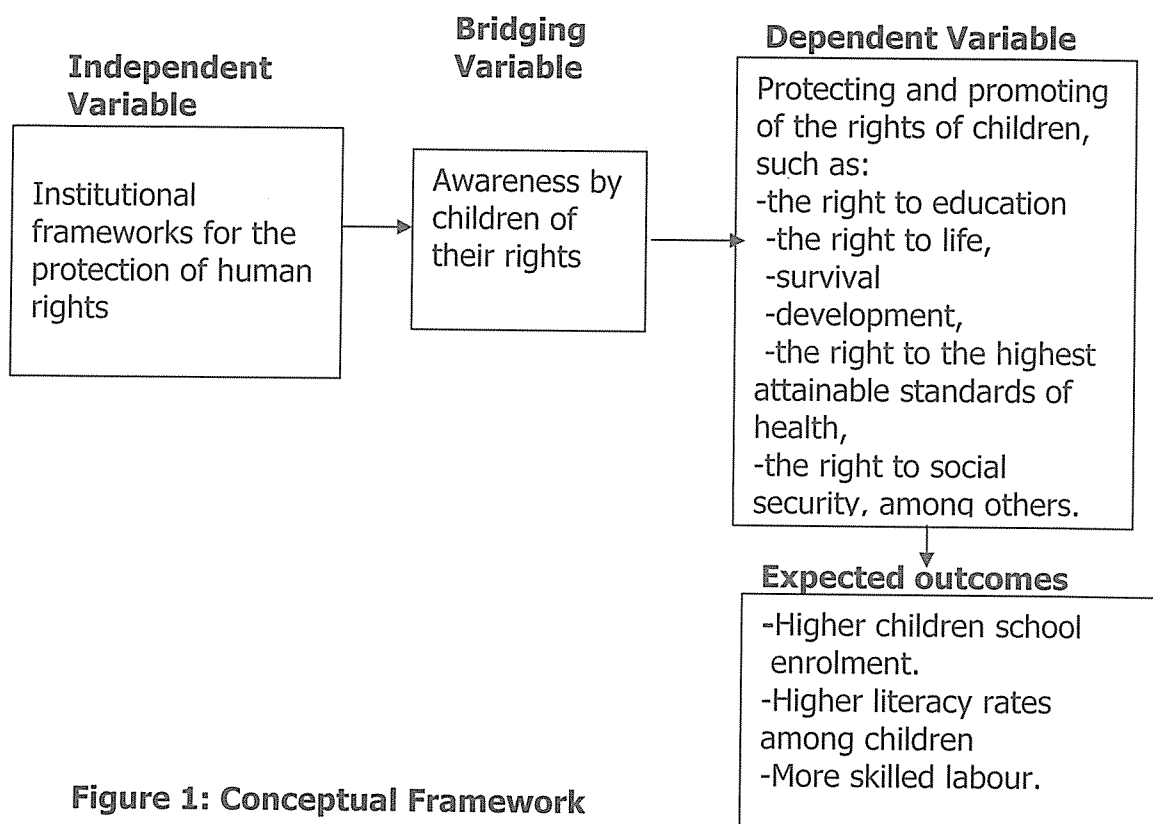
Independent Variable

Institutional frameworks for the protection of human rights

Bridging Variable

Awareness by children of their rights

Dependent Variable

Protecting and promoting of the rights of children, such as:
-the right to education
-the right to life,
-survival
-development,
-the right to the highest attainable standards of health,
-the right to social security, among others.

Expected outcomes

-Higher children school enrolment.
-Higher literacy rates among children
-More skilled labour.

Figure 1: Conceptual Framework